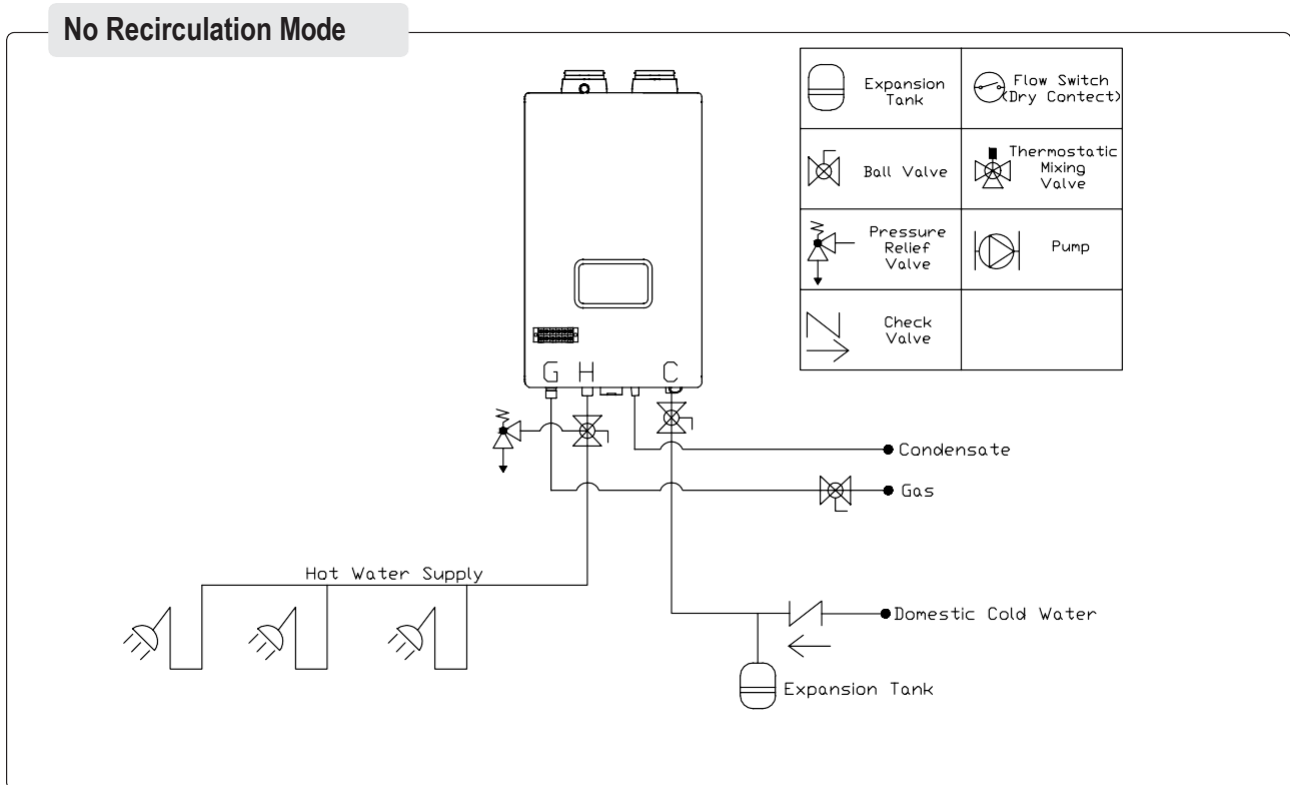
No Recirculation Mode

| Expansion Tank | Flow Switch (Dry Contect) |
|---|---|
| Ball Valve | Thermostatic Mixing Valve |
| Pressure Relief Valve | Pump |
| Check Valve | |

G H C

Condensate

Gas

Hot Water Supply

Domestic Cold Water

Expansion Tank